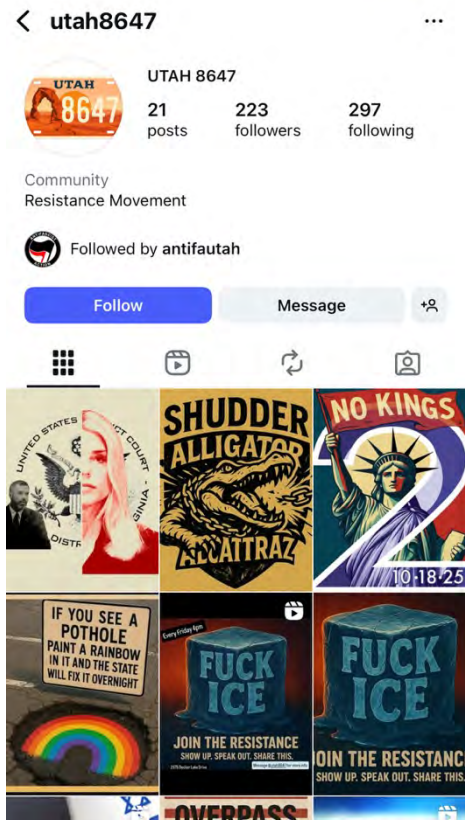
utah8647

UTAH 8647

UTAH 8647

21 posts

223 followers

297 following

Community

Resistance Movement

Followed by antifautah

Follow

Message

UNITED STATES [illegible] COURT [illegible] GINIA DISTR

SHUDDER ALLIGATOR ALCATRAZ

NO KINGS 2 10·18·25

IF YOU SEE A POTHOLE PAINT A RAINBOW IN IT AND THE STATE WILL FIX IT OVERNIGHT

Every Friday 6pm

FUCK ICE

JOIN THE RESISTANCE

SHOW UP. SPEAK OUT. SHARE THIS.

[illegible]

FUCK ICE

OIN THE RESISTANC

SHOW UP. SPEAK OUT. SHARE THIS.

OVERPASS